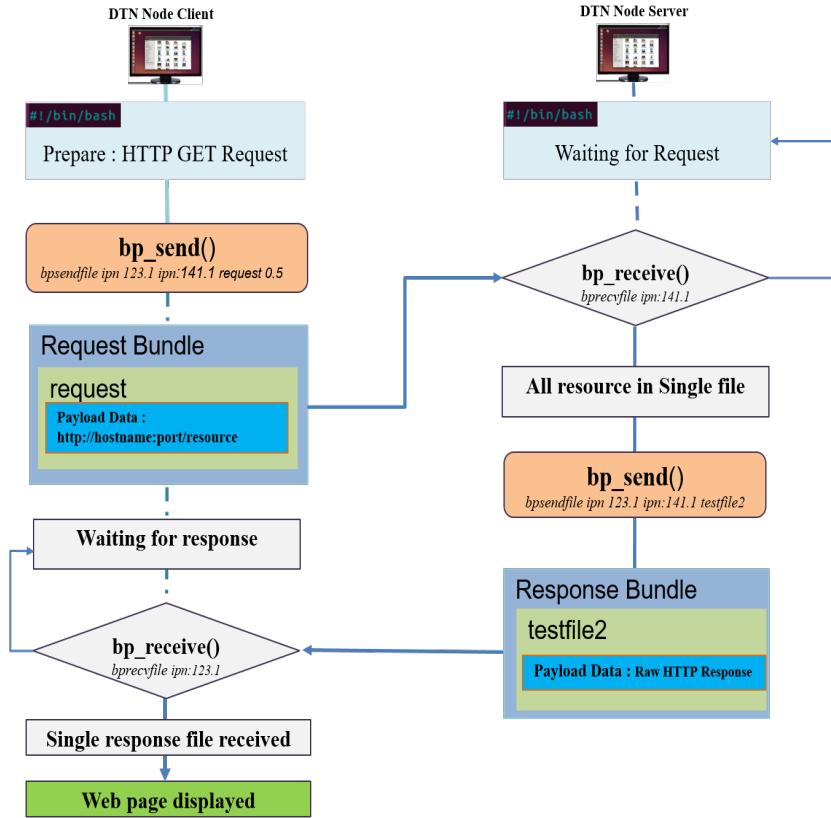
DTN Node Client

#!/bin/bash
Prepare : HTTP GET Request

bp_send()
bpsendfile ipn 123.1 ipn:141.1 request 0.5

Request Bundle
request
Payload Data :
http://hostname:port/resource

Waiting for response

bp_receive()
bprecvfile ipn:123.1

Single response file received

Web page displayed

DTN Node Server

#!/bin/bash
Waiting for Request

bp_receive()
bprecvfile ipn:141.1

All resource in Single file

bp_send()
bpsendfile ipn 123.1 ipn:141.1 testfile2

Response Bundle
testfile2
Payload Data : Raw HTTP Response